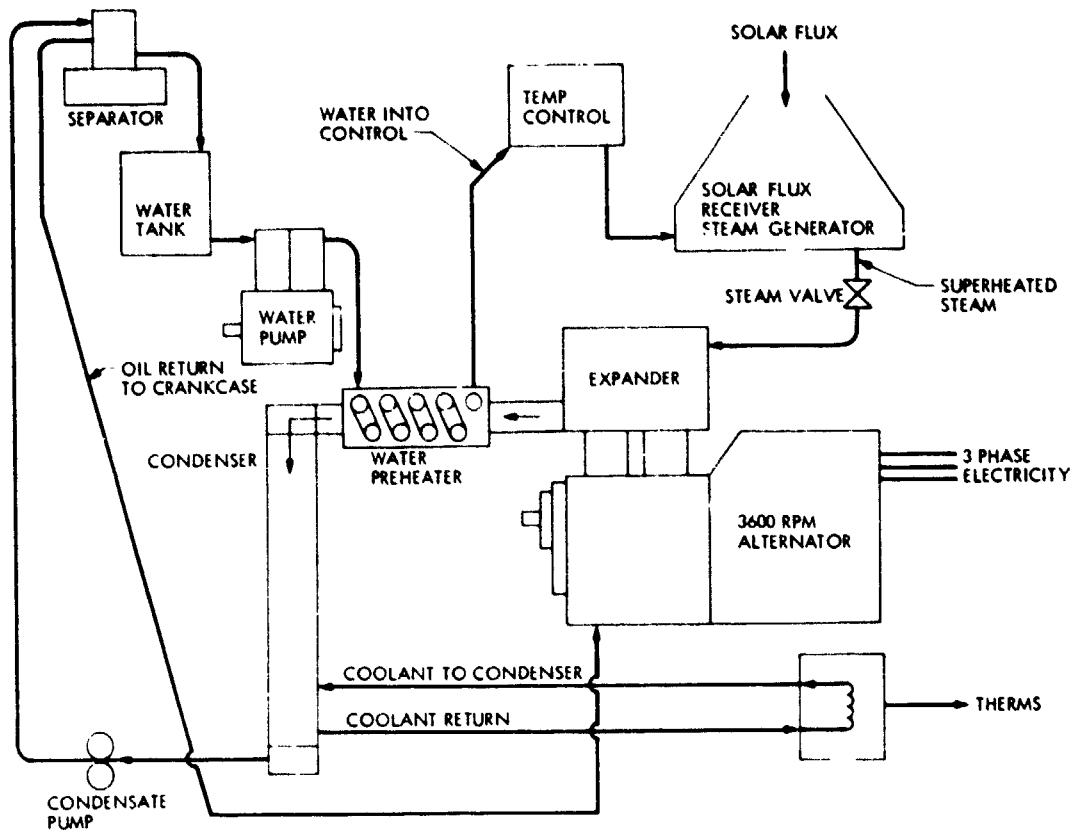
SOLAR FLUX

SEPARATOR

WATER INTO CONTROL

TEMP CONTROL

SOLAR FLUX RECEIVER STEAM GENERATOR

WATER TANK

SUPERHEATED STEAM

STEAM VALVE

WATER PUMP

OIL RETURN TO CRANKCASE

EXPANDER

CONDENSER

WATER PREHEATER

3 PHASE ELECTRICITY

3600 RPM ALTERNATOR

COOLANT TO CONDENSER

COOLANT RETURN

THERMS

CONDENSATE PUMP